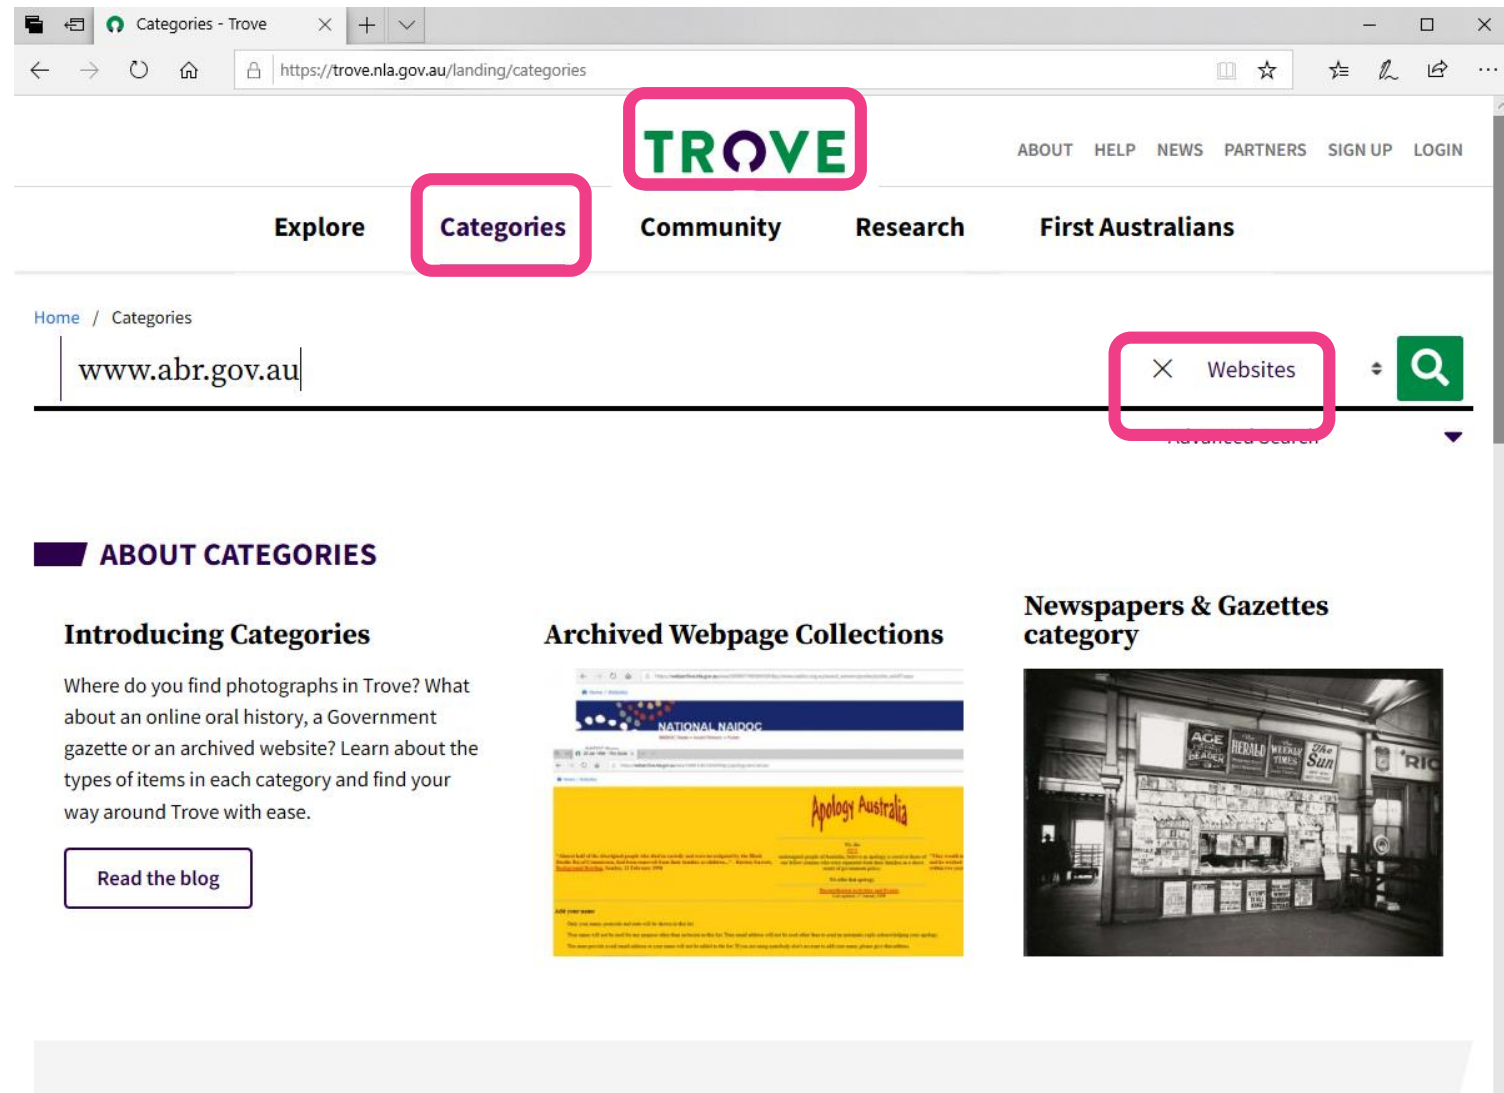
Categories - Trove

https://trove.nla.gov.au/landing/categories

TROVE

ABOUT HELP NEWS PARTNERS SIGN UP LOGIN

Explore Categories Community Research First Australians

Home / Categories

www.abr.gov.au

Websites

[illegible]

ABOUT CATEGORIES

Introducing Categories

Where do you find photographs in Trove? What about an online oral history, a Government gazette or an archived website? Learn about the types of items in each category and find your way around Trove with ease.

Read the blog

Archived Webpage Collections

NATIONAL NAIDOC

Apology Australia

Newspapers & Gazettes category

AGE

HERALD

WEEKLY TIMES

The Sun

RIC